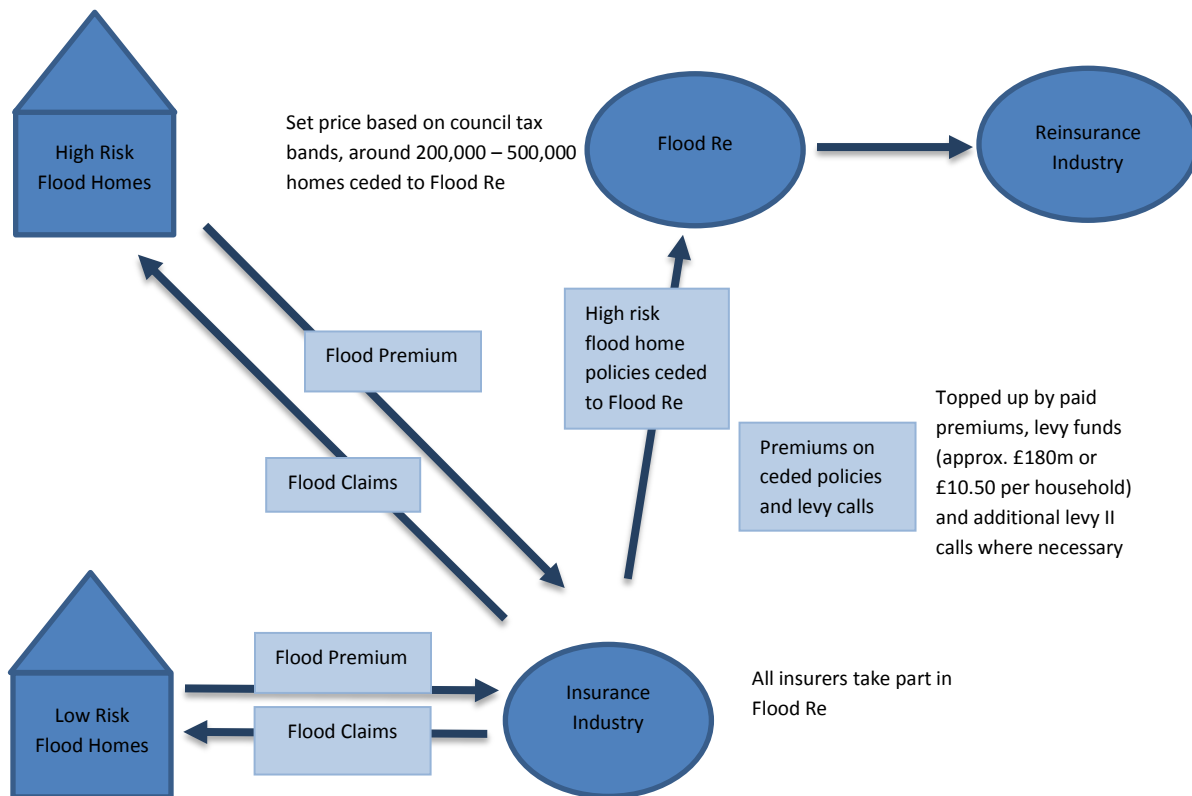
High Risk Flood Homes

Set price based on council tax bands, around 200,000 – 500,000 homes ceded to Flood Re

Flood Re

Reinsurance Industry

Flood Premium

Flood Claims

High risk flood home policies ceded to Flood Re

Premiums on ceded policies and levy calls

Topped up by paid premiums, levy funds (approx. £180m or £10.50 per household) and additional levy II calls where necessary

Low Risk Flood Homes

Flood Premium

Flood Claims

Insurance Industry

All insurers take part in Flood Re